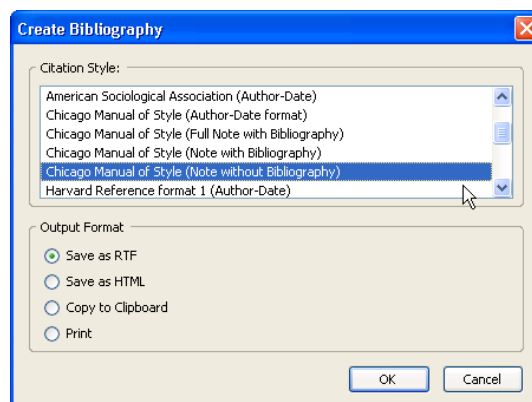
Create Bibliography

Citation Style:

American Sociological Association (Author-Date)
Chicago Manual of Style (Author-Date format)
Chicago Manual of Style (Full Note with Bibliography)
Chicago Manual of Style (Note with Bibliography)
Chicago Manual of Style (Note without Bibliography)
Harvard Reference format 1 (Author-Date)

Output Format

Save as RTF
Save as HTML
Copy to Clipboard
Print

OK
Cancel